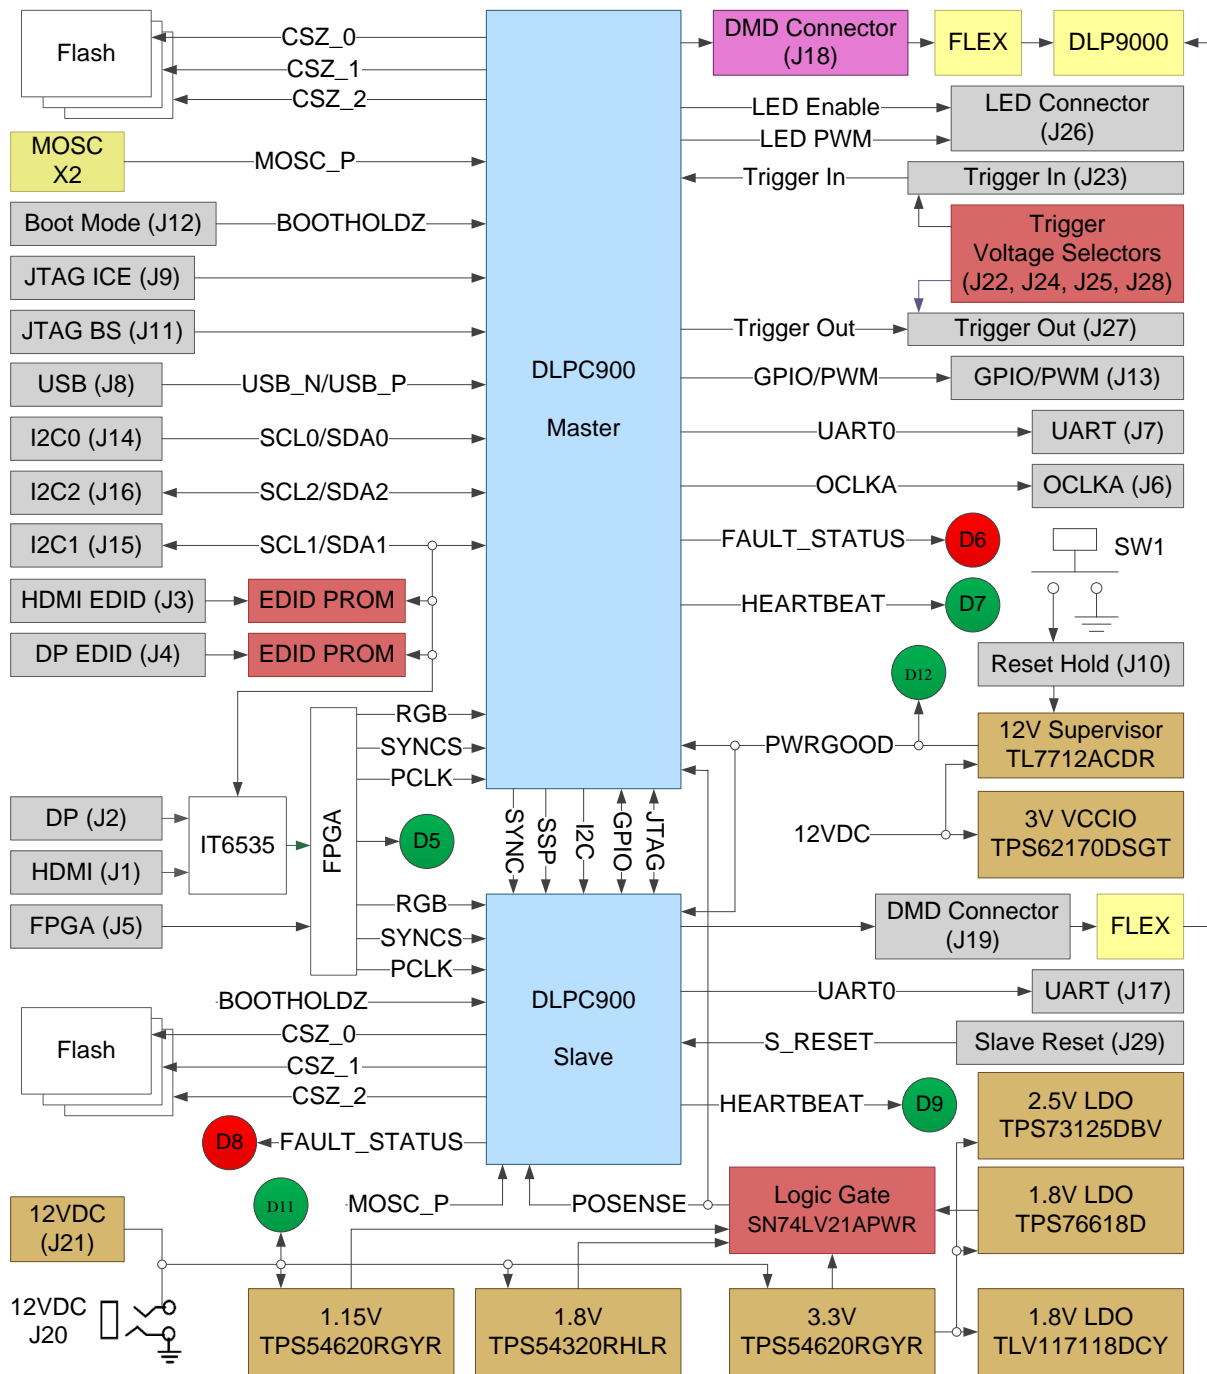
Flash
CSZ_0
CSZ_1
CSZ_2
DMD Connector (J18)
FLEX
DLP9000
MOSC X2
MOSC_P
LED Enable
LED PWM
LED Connector (J26)
Trigger In
Trigger In (J23)
Boot Mode (J12)
BOOTHOLDZ
Trigger Voltage Selectors (J22, J24, J25, J28)
JTAG ICE (J9)
JTAG BS (J11)
Trigger Out
Trigger Out (J27)
DLPC900
Master
USB (J8)
USB_N/USB_P
GPIO/PWM
GPIO/PWM (J13)
I2C0 (J14)
SCL0/SDA0
UART0
UART (J7)
I2C2 (J16)
SCL2/SDA2
OCLKA
OCLKA (J6)
I2C1 (J15)
SCL1/SDA1
FAULT_STATUS
D6
SW1
HDMI EDID (J3)
EDID PROM
HEARTBEAT
D7
DP EDID (J4)
EDID PROM
Reset Hold (J10)
D12
RGB
SYNCS
PCLK
PWRGOOD
12V Supervisor TL7712ACDR
DP (J2)
IT6535
FPGA
D5
SYNC
SSP
I2C
GPIO
JTAG
12VDC
3V VCCIO TPS62170DSGT
HDMI (J1)
FPGA (J5)
RGB
SYNCS
PCLK
DMD Connector (J19)
FLEX
BOOTHOLDZ
DLPC900
Slave
UART0
UART (J17)
Flash
CSZ_0
CSZ_1
CSZ_2
S_RESET
Slave Reset (J29)
HEARTBEAT
D9
2.5V LDO TPS73125DBV
D8
FAULT_STATUS
12VDC (J21)
D11
MOSC_P
POSENSE
Logic Gate SN74LV21APWR
1.8V LDO TPS76618D
12VDC J20
1.15V TPS54620RGYR
1.8V TPS54320RHLR
3.3V TPS54620RGYR
1.8V LDO TLV117118DCY